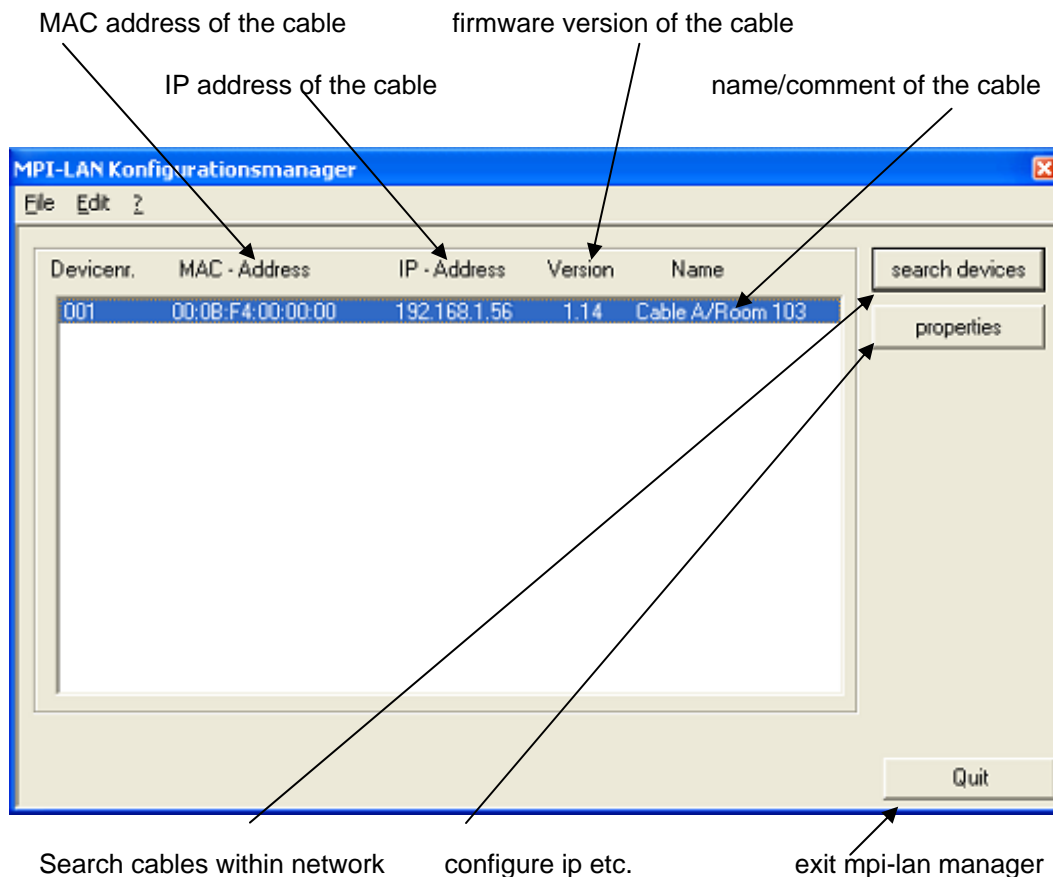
MAC address of the cable

firmware version of the cable

IP address of the cable

name/comment of the cable

MPI-LAN Konfigurationsmanager

File Edit ?

| Devicenr. | MAC - Address | IP - Address | Version | Name |
|---|---|---|---|---|
| 001 | 00:0B:F4:00:00:00 | 192.168.1.56 | 1.14 | Cable A/Room 103 |

search devices

properties

Quit

Search cables within network

configure ip etc.

exit mpi-lan manager